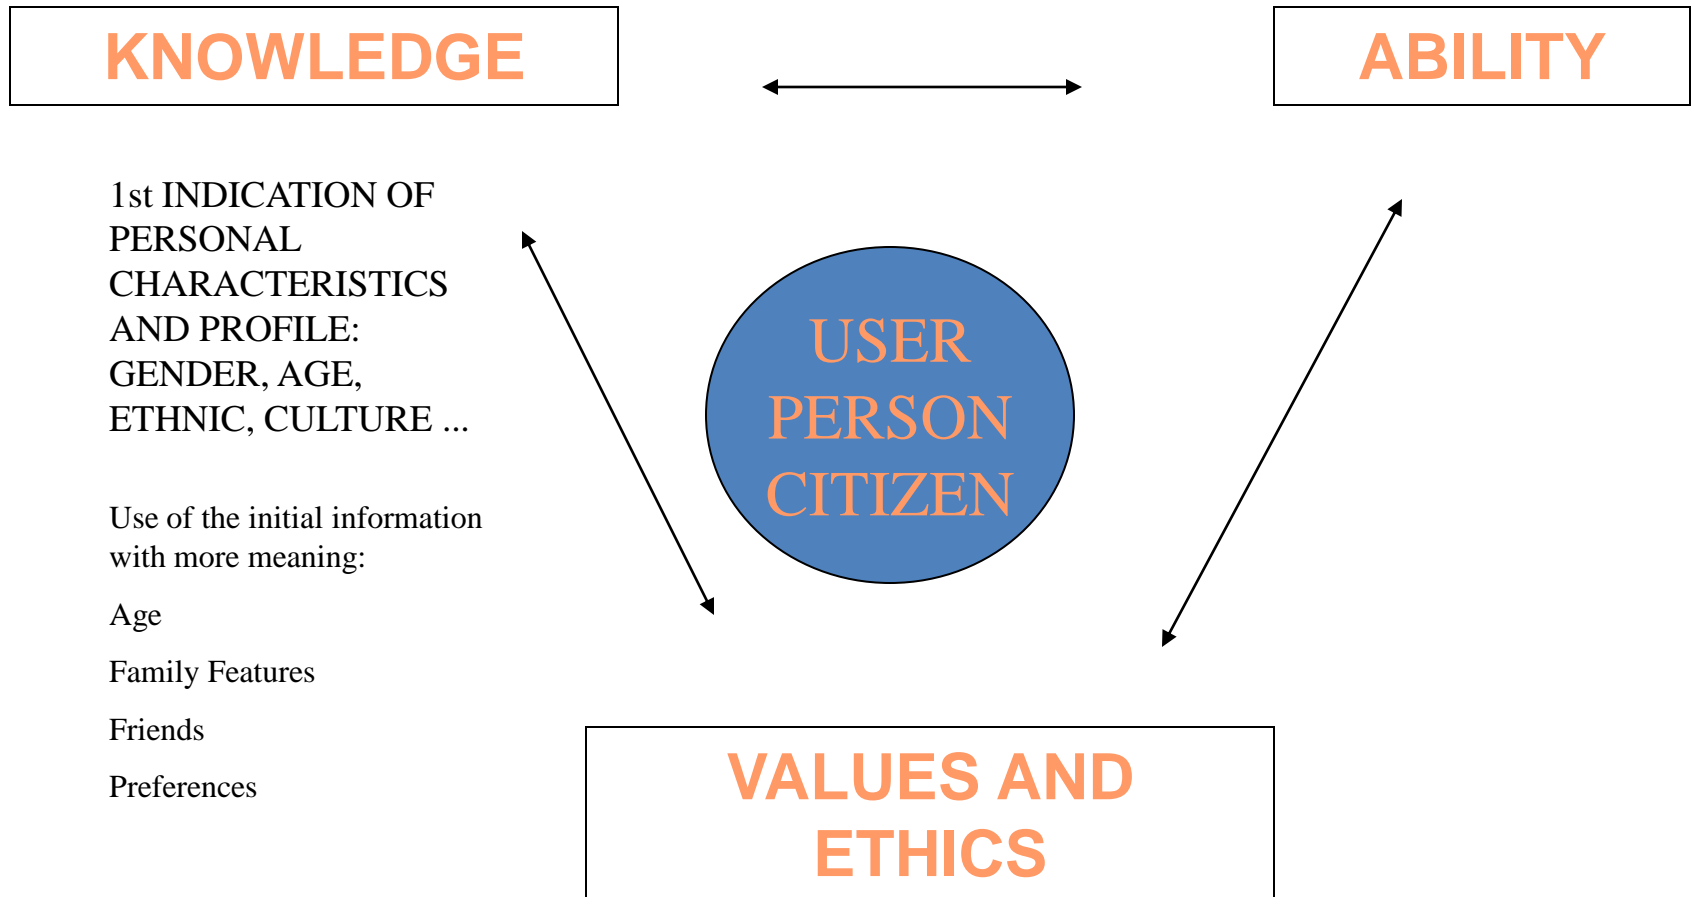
KNOWLEDGE

ABILITY

1st INDICATION OF PERSONAL CHARACTERISTICS AND PROFILE: GENDER, AGE, ETHNIC, CULTURE ...

Use of the initial information with more meaning:

Age

Family Features

Friends

Preferences

USER
PERSON
CITIZEN

VALUES AND ETHICS